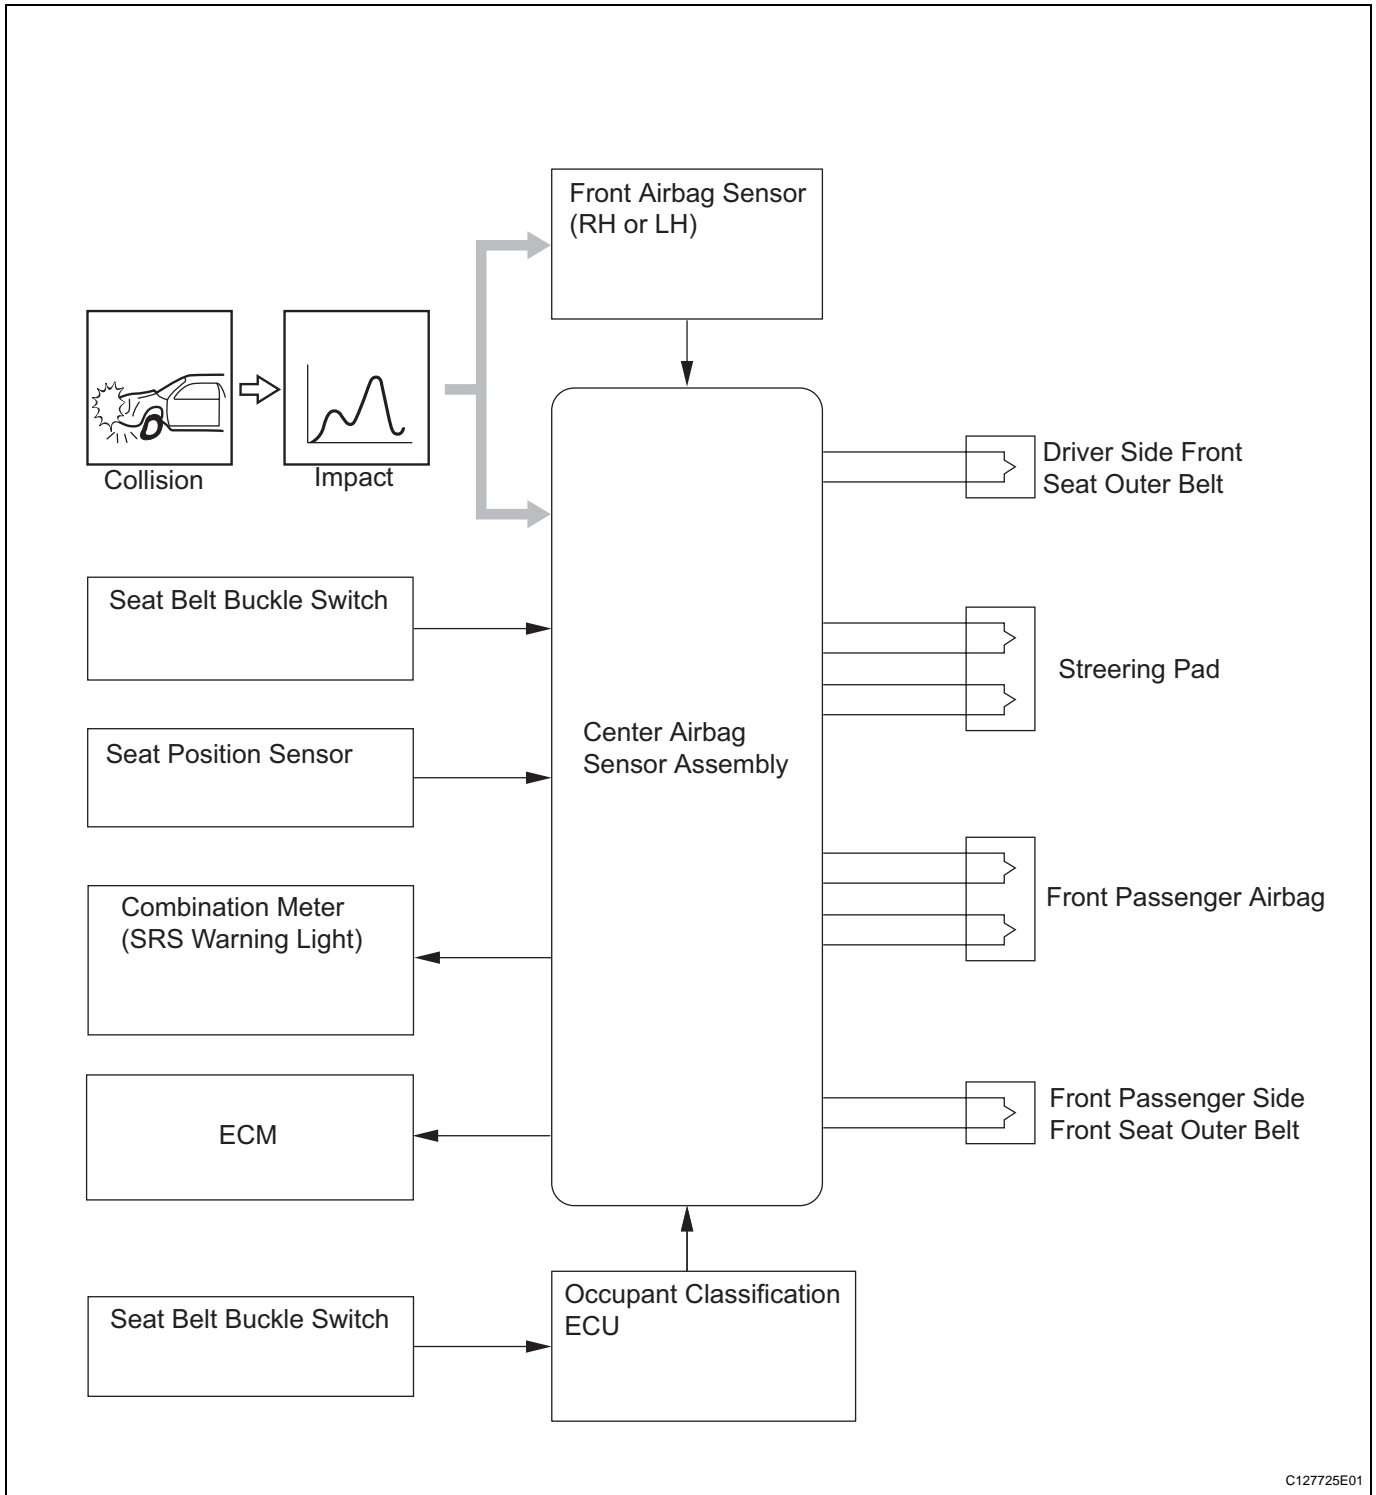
Front Airbag Sensor (RH or LH)

Collision

Impact

Driver Side Front Seat Outer Belt

Seat Belt Buckle Switch

Streering Pad

Center Airbag Sensor Assembly

Seat Position Sensor

Combination Meter (SRS Warning Light)

Front Passenger Airbag

ECM

Front Passenger Side Front Seat Outer Belt

Occupant Classification ECU

Seat Belt Buckle Switch

C127725E01